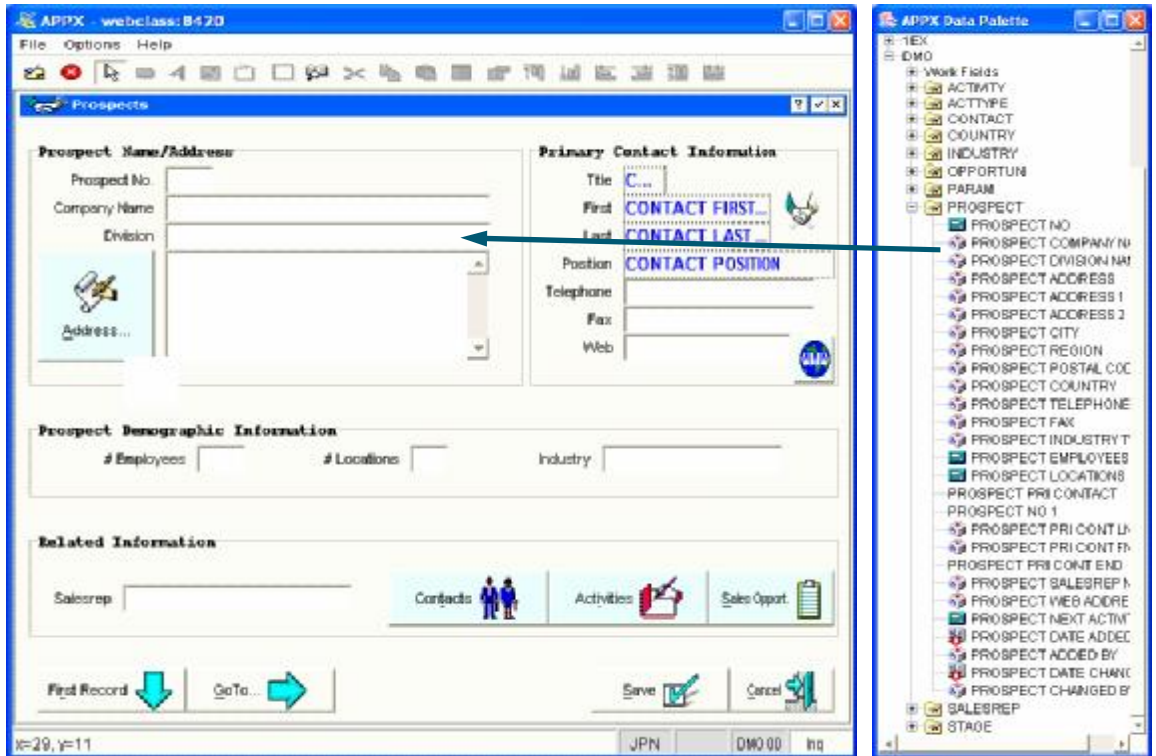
APPX - webclass: 8420
File Options Help

Prospects

Prospect Name/Address
Prospect No.
Company Name
Division
Address...

Primary Contact Information
Title C...
First CONTACT FIRST...
Last CONTACT LAST
Position CONTACT POSITION
Telephone
Fax
Web

Prospect Demographic Information
# Employees
# Locations
Industry

Related Information
Salesrep
Contacts
Activities
Sales Opport.

First Record
GoTo...
Save
Cancel

x=29, y=11
JPN
DMO 00
Inq

APPX Data Palette
1EX
DMO
Work Fields
ACTIVITY
ACTTYPE
CONTACT
COUNTRY
INDUSTRY
OPPORTUN
PARAM
PROSPECT
PROSPECT NO
PROSPECT COMPANY N
PROSPECT DIVISION NA
PROSPECT ADDRESS
PROSPECT ADDRESS 1
PROSPECT ADDRESS 2
PROSPECT CITY
PROSPECT REGION
PROSPECT POSTAL COD
PROSPECT COUNTRY
PROSPECT TELEPHONE
PROSPECT FAX
PROSPECT INDUSTRY T
PROSPECT EMPLOYEES
PROSPECT LOCATIONS
PROSPECT PRI CONTACT
PROSPECT NO 1
PROSPECT PRI CONT LN
PROSPECT PRI CONT FN
PROSPECT PRI CONT END
PROSPECT SALESREP N
PROSPECT WEB ADDRE
PROSPECT NEXT ACTIVI
PROSPECT DATE ADDED
PROSPECT ADDED BY
PROSPECT DATE CHANG
PROSPECT CHANGED BY
SALESREP
STAGE